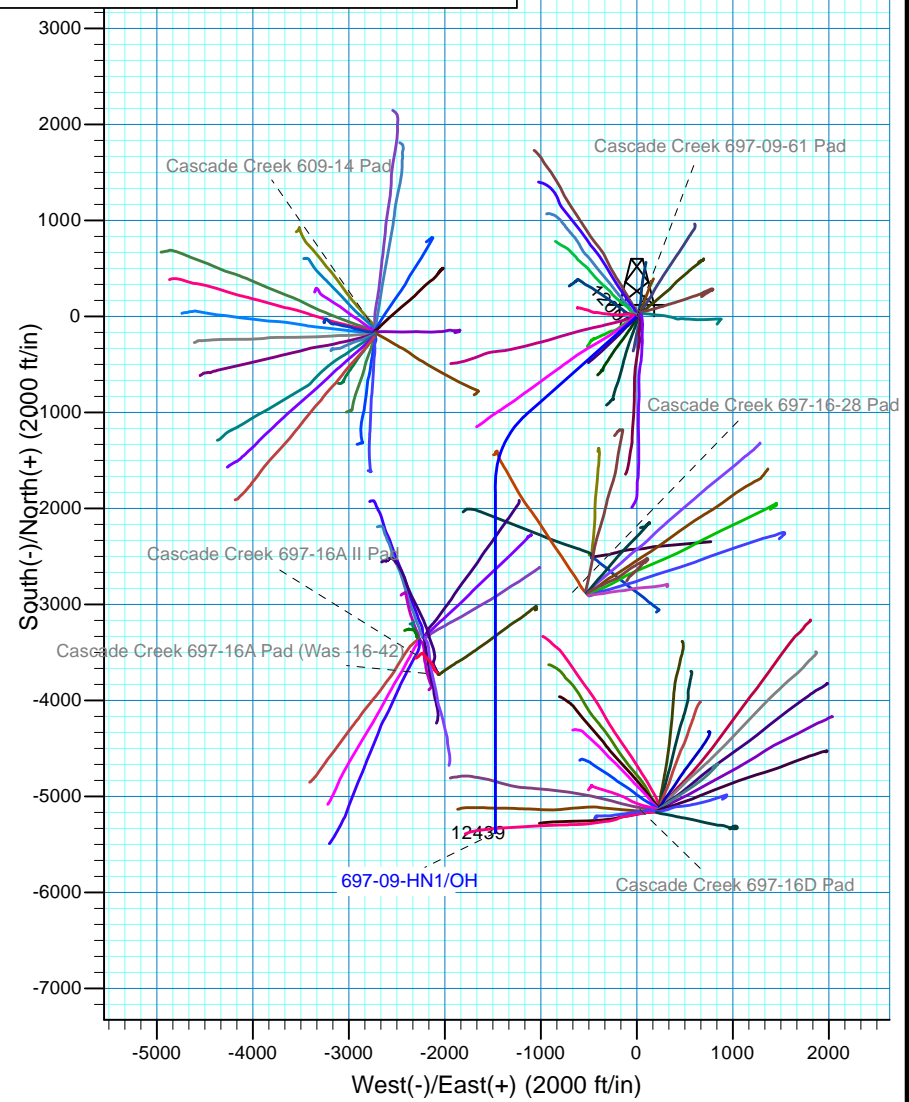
Cascade Creek 609-14 Pad
Cascade Creek 697-09-61 Pad
Cascade Creek 697-16-28 Pad
Cascade Creek 697-16A II Pad
Cascade Creek 697-16A Pad (Was -16-42)
Cascade Creek 697-16D Pad
697-09-HN1/OH
12439
2000
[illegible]

3000
2000
1000
0
-1000
-2000
-3000
-4000
-5000
-6000
-7000

South(-)/North(+) (2000 ft/in)

-5000 -4000 -3000 -2000 -1000 0 1000 2000

West(-)/East(+) (2000 ft/in)